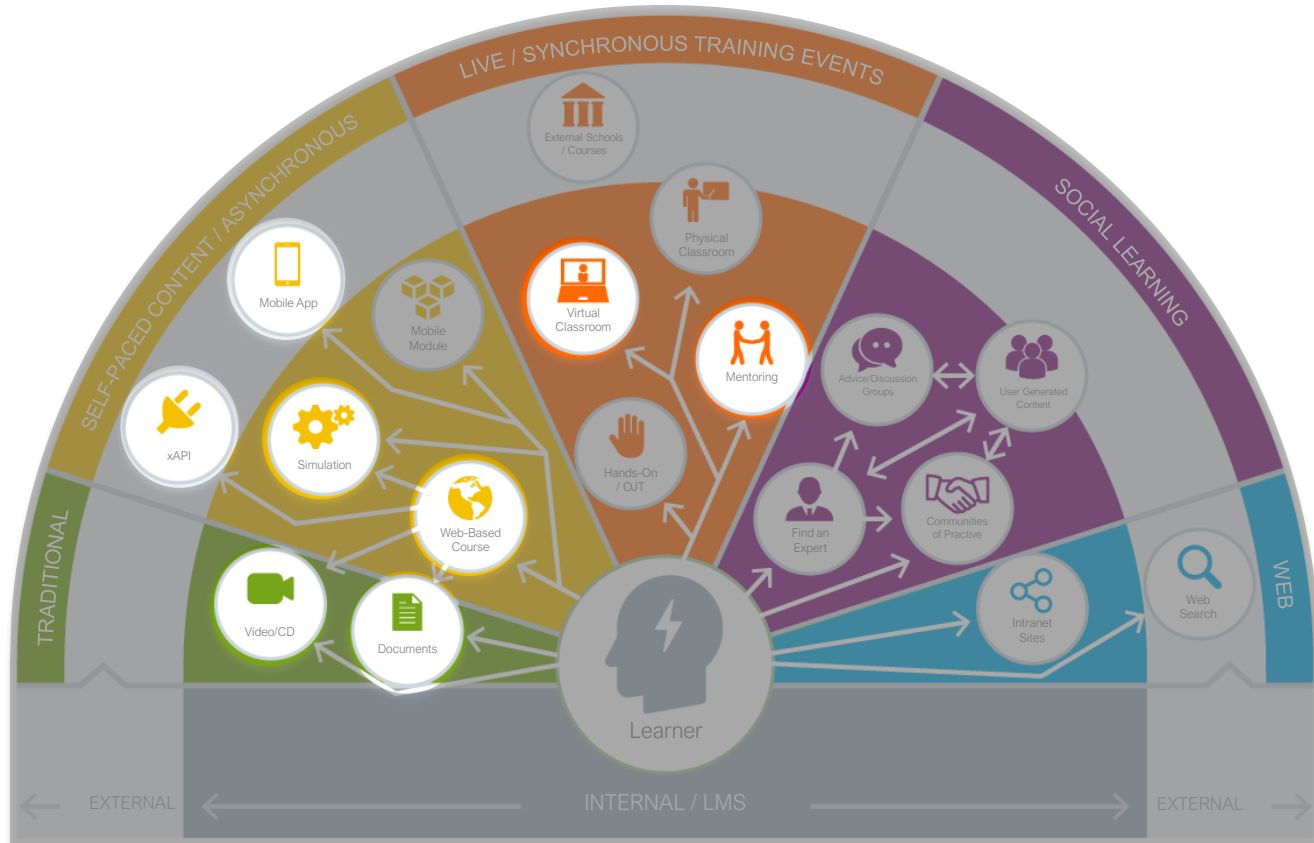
LIVE / SYNCHRONOUS TRAINING EVENTS

SELF-PACED CONTENT / ASYNCHRONOUS

SOCIAL LEARNING

TRADITIONAL

WEB

External Schools / Courses

Physical Classroom

Virtual Classroom

Mentoring

Hands-On / OJT

Mobile App

Mobile Module

xAPI

Simulation

Web-Based Course

Video/CD

Documents

Advice/Discussion Groups

User Generated Content

Find an Expert

Communities of Practice

Intranet Sites

Web Search

Learner

EXTERNAL

INTERNAL / LMS

EXTERNAL